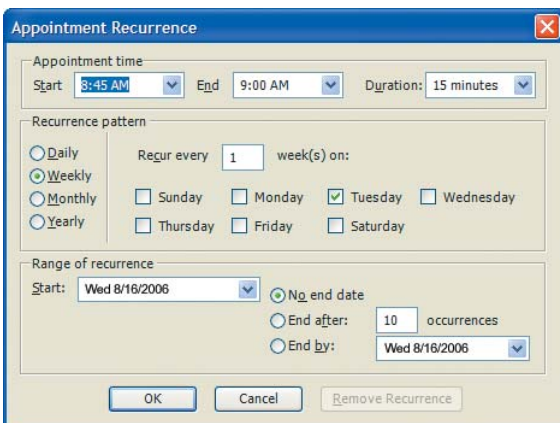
Appointment Recurrence

Appointment time

Start 8:45 AM End 9:00 AM Duration: 15 minutes

Recurrence pattern

Daily
Weekly
Monthly
Yearly

Recur every 1 week(s) on:

Sunday Monday Tuesday Wednesday
Thursday Friday Saturday

Range of recurrence

Start: Wed 8/16/2006

No end date
End after: 10 occurrences
End by: Wed 8/16/2006

OK Cancel Remove Recurrence